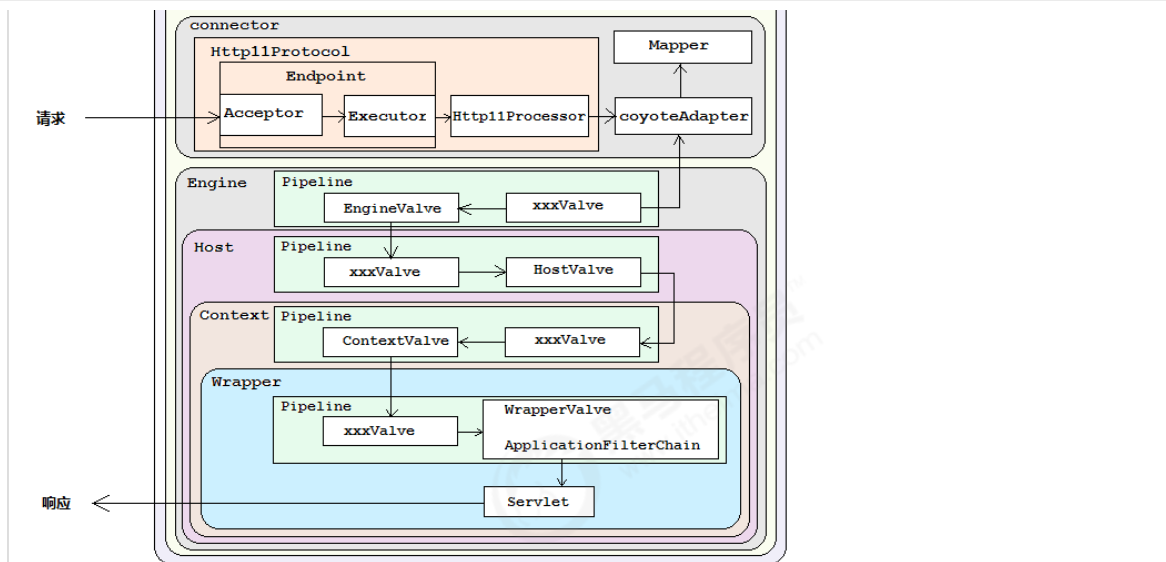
connector

Http11Protocol

Endpoint

Mapper

请求

Acceptor

Executor

Http11Processor

coyoteAdapter

Engine

Pipeline

EngineValve

xxxValve

Host

Pipeline

xxxValve

HostValve

Context

Pipeline

ContextValve

xxxValve

Wrapper

Pipeline

xxxValve

WrapperValve

ApplicationFilterChain

响应

Servlet